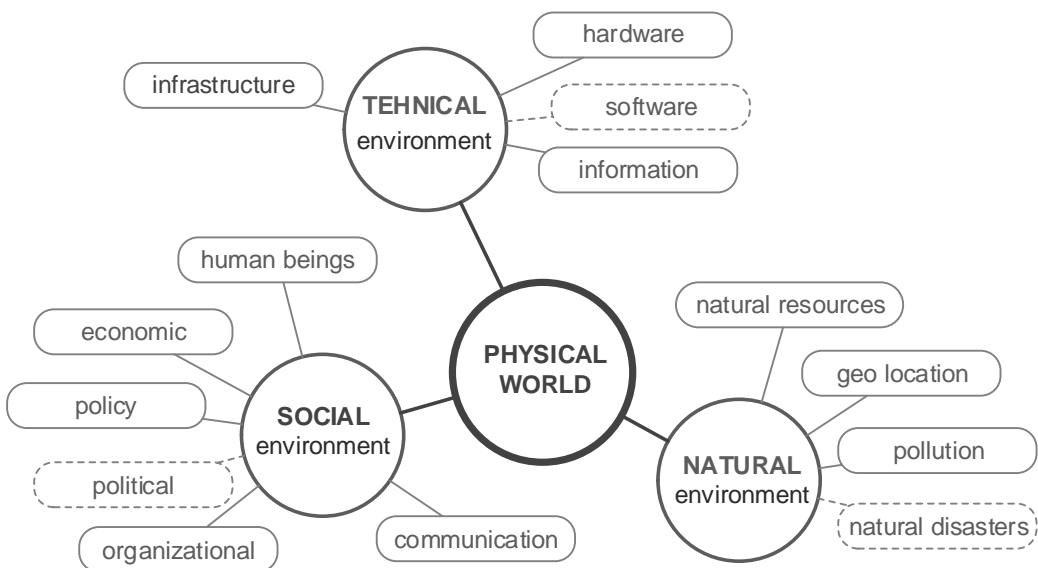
hardware

infrastructure

TEHNICAL
environment

software

information

human beings

PHYSICAL
WORLD

natural resources

economic

geo location

policy

SOCIAL
environment

pollution

NATURAL
environment

political

natural disasters

organizational

communication